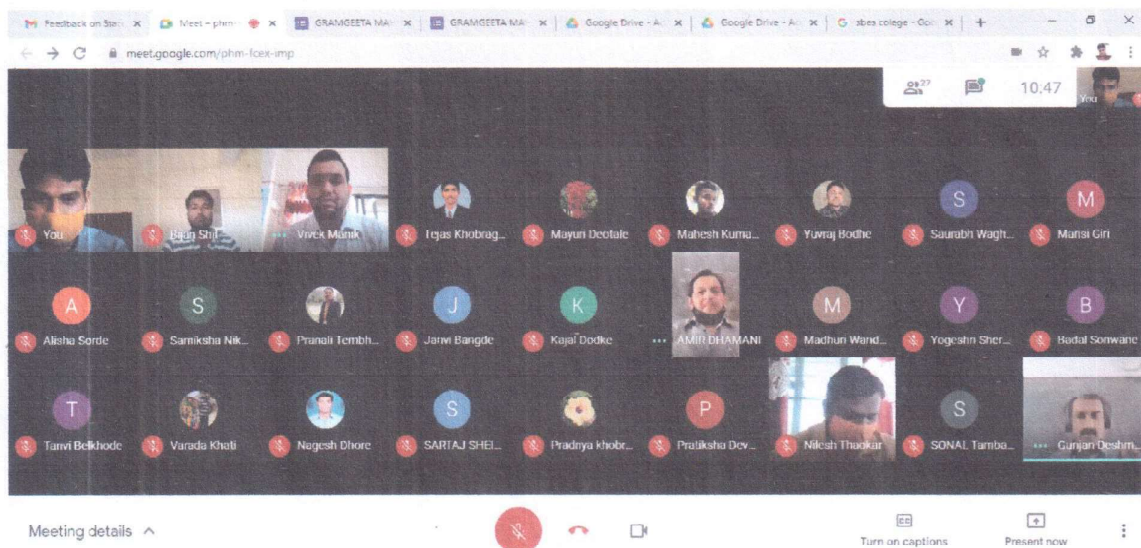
Feedback on Stu × Meet – phm × GRAMGEETA MA × GRAMGEETA MA × Google Drive - A × Google Drive - A × abes colege - Go × +

meet.google.com/phm-fcex-imp

27 10:47 You

You Bajan Shil Vivek Manik Tejas Khobrag... Mayuri Deotale Mahesh Kuma... Yuvraj Bodhe S Saurabh Wagh... M Mansi Giri

A Alisha Sorde S Samiksha Nik... Pranali Tembh... J Janvi Bangde K Kajal Dodke AMIR DHAMANI M Madhuri Wand... Y Yogeshri Sher... B Badal Sonwane

T Tanvi Belkhode Varada Khati Nagesh Dhore S SARTAJ SHEI... Pradnya khobr... P Pratiksha Dev... Nilesh Thackar S SONAL Tamba... Gunjan Deshm...

Meeting details ^

Turn on captions Present now